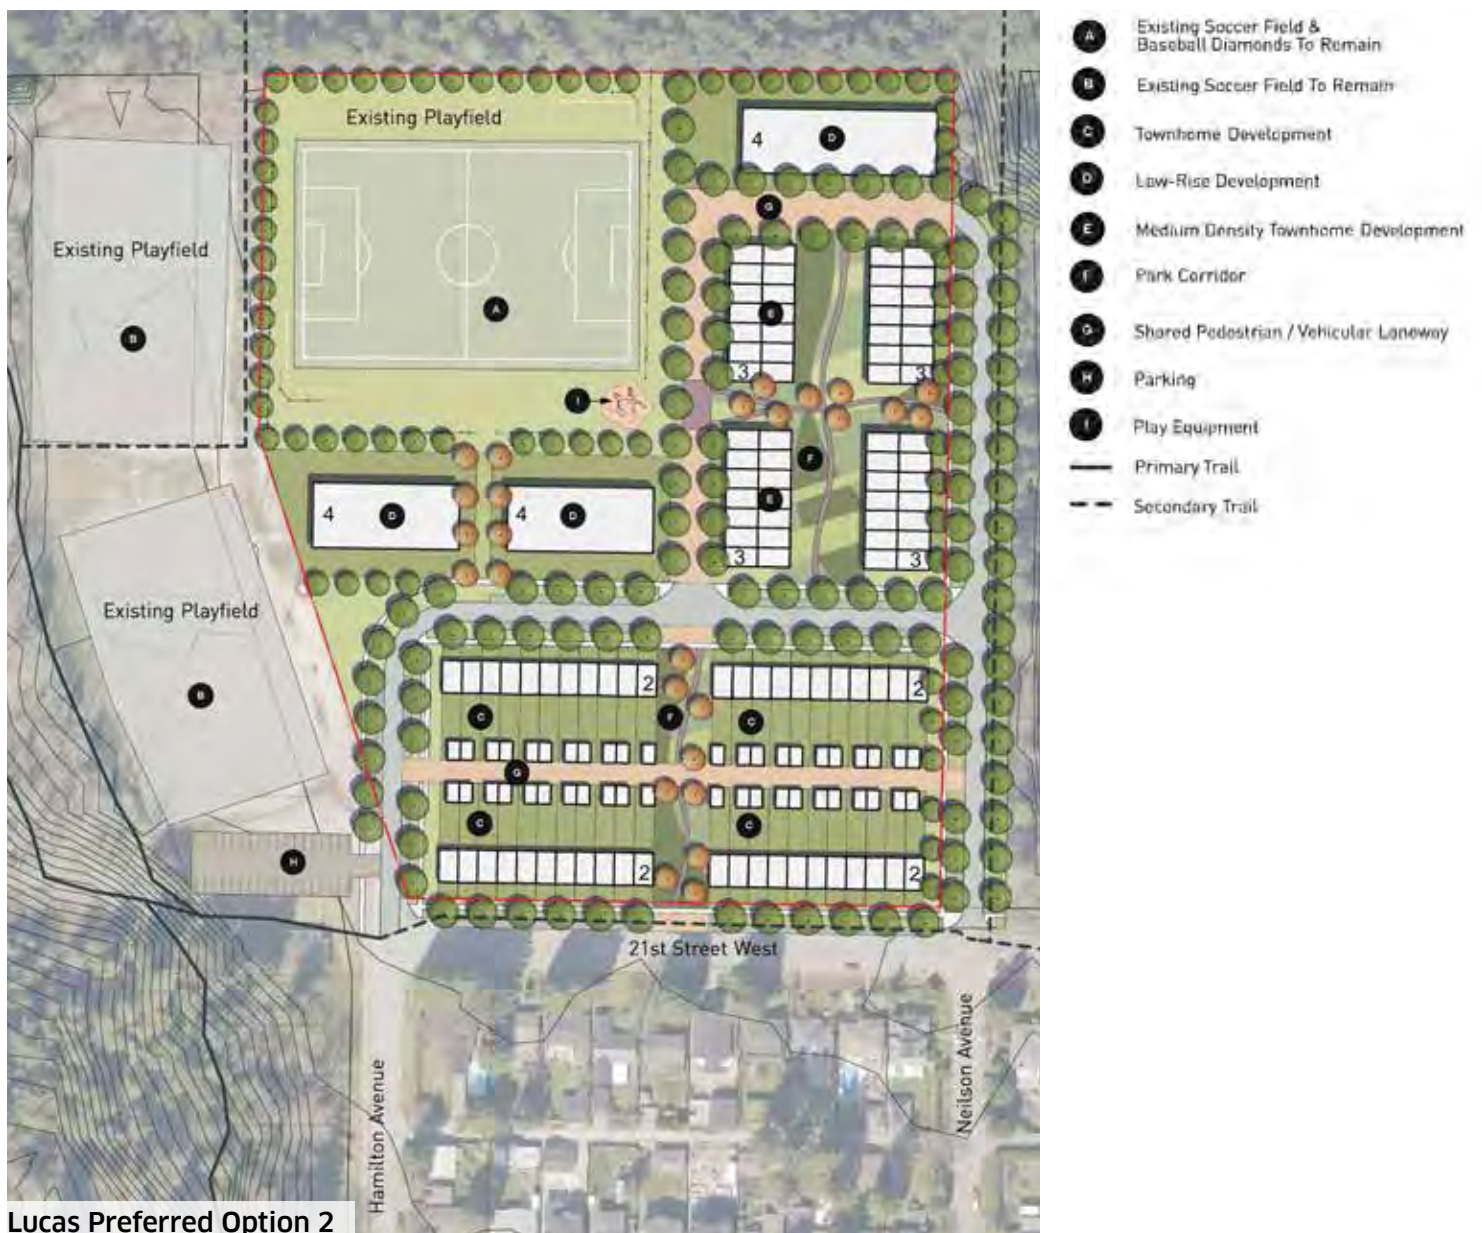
Existing Playfield

4 D

G

Existing Playfield

B

A

E

3

3

I

F

E

4 D

4 D

3

3

Existing Playfield

B

2

2

C

F

C

G

C

C

H

2

2

21st Street West

Hamilton Avenue

Neilson Avenue

Lucas Preferred Option 2

A Existing Soccer Field & Baseball Diamonds To Remain

B Existing Soccer Field To Remain

C Townhome Development

D Low-Rise Development

E Medium Density Townhome Development

F Park Corridor

G Shared Pedestrian / Vehicular Laneway

H Parking

I Play Equipment

Primary Trail

Secondary Trail